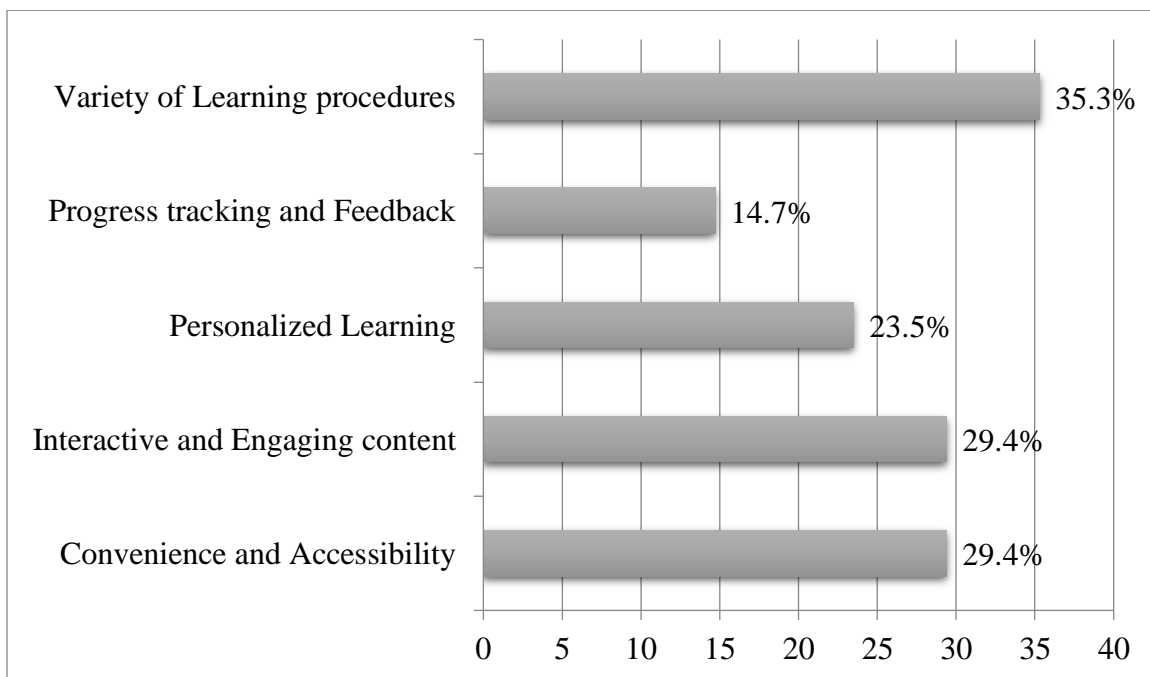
Variety of Learning procedures 35.3%

Progress tracking and Feedback 14.7%

Personalized Learning 23.5%

Interactive and Engaging content 29.4%

Convenience and Accessibility 29.4%

0 5 10 15 20 25 30 35 40